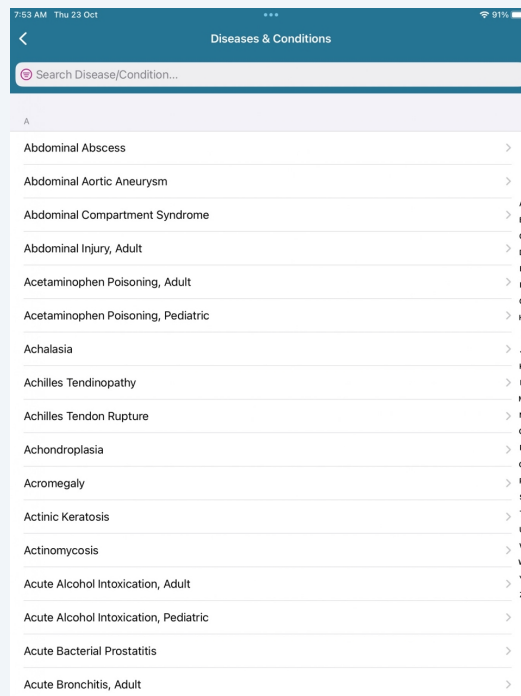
7:53 AM Thu 23 Oct
91%

Diseases & Conditions

Search Disease/Condition...

A

Abdominal Abscess

Abdominal Aortic Aneurysm

Abdominal Compartment Syndrome

Abdominal Injury, Adult

Acetaminophen Poisoning, Adult

Acetaminophen Poisoning, Pediatric

Achalasia

Achilles Tendinopathy

Achilles Tendon Rupture

Achondroplasia

Acromegaly

Actinic Keratosis

Actinomycosis

Acute Alcohol Intoxication, Adult

Acute Alcohol Intoxication, Pediatric

Acute Bacterial Prostatitis

Acute Bronchitis, Adult